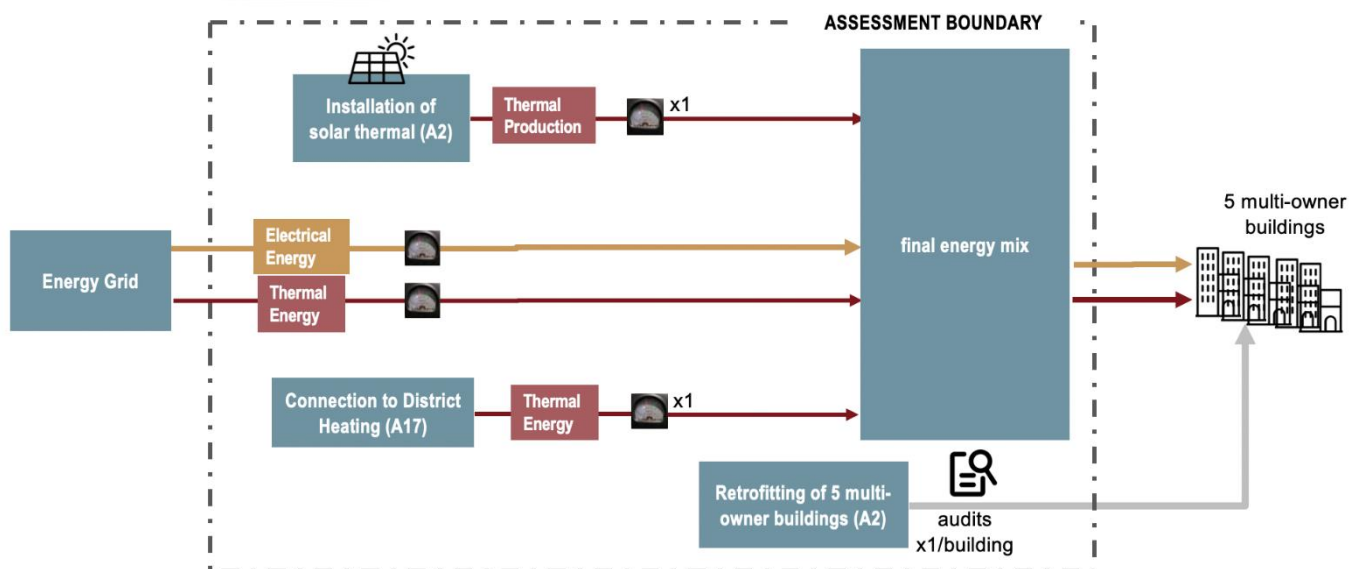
ASSESSMENT BOUNDARY

Installation of solar thermal (A2)

Thermal Production

x1

final energy mix

Energy Grid

Electrical Energy

Thermal Energy

5 multi-owner buildings

Connection to District Heating (A17)

Thermal Energy

x1

Retrofitting of 5 multi-owner buildings (A2)

audits x1/building